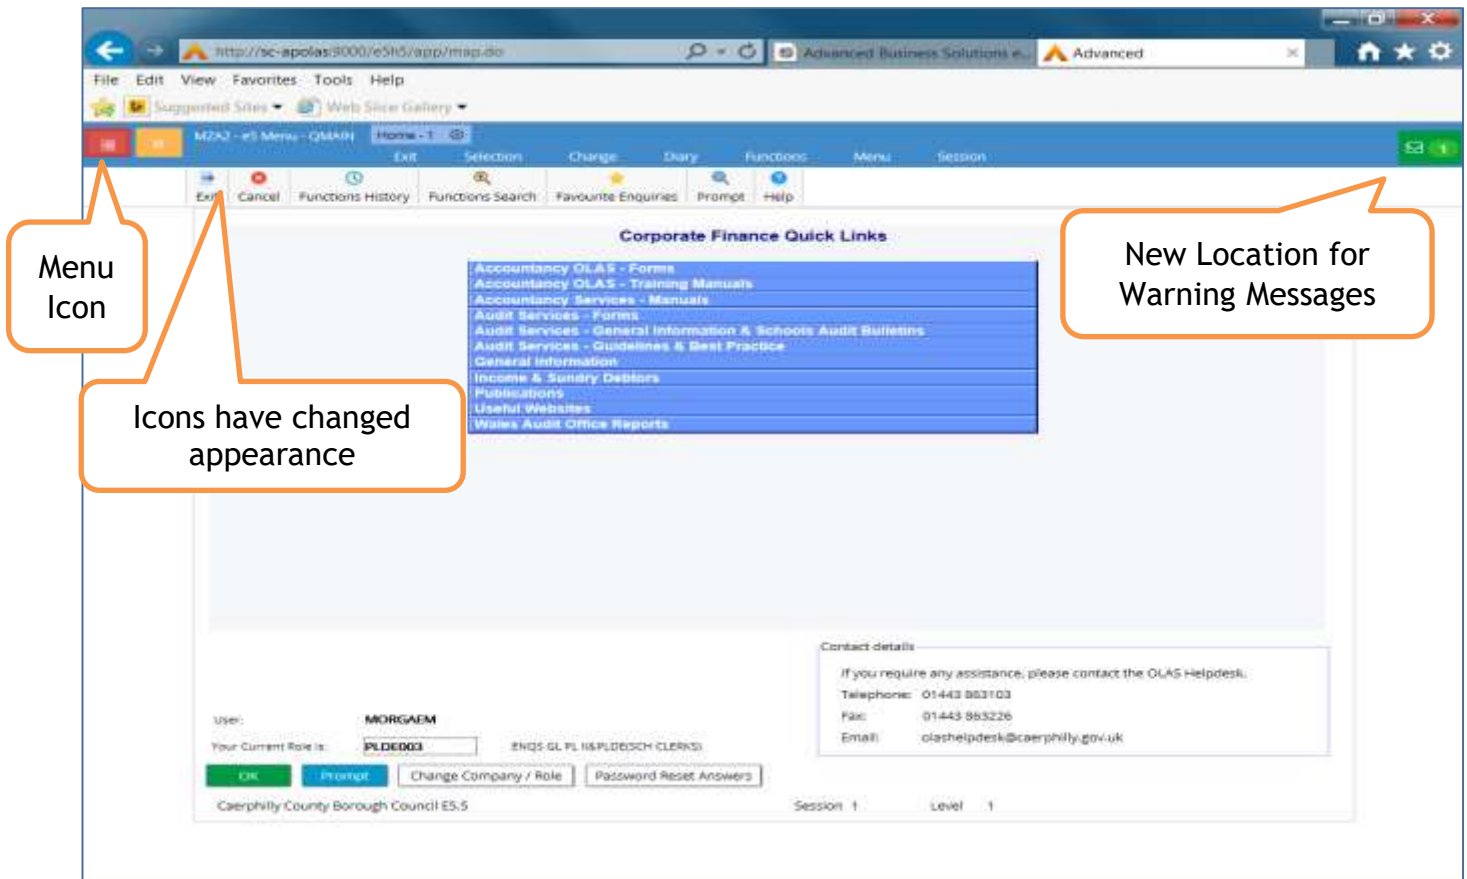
http://sc-apolas:9000/e5h5/app/map.do
Advanced Business Solutions e...
Advanced

File Edit View Favorites Tools Help
Suggested Sites Web Slice Gallery

MZA2 - e5 Menu - QMAIN Home - 1
Exit Selection Change Diary Functions Menu Session

Exit Cancel Functions History Functions Search Favourite Enquiries Prompt Help

Menu Icon

Icons have changed appearance

New Location for Warning Messages

Corporate Finance Quick Links

Accountancy OLAS - Forms
Accountancy OLAS - Training Manuals
Accountancy Services - Manuals
Audit Services - Forms
Audit Services - General Information & Schools Audit Bulletins
Audit Services - Guidelines & Best Practice
General Information
Income & Sundry Debtors
Publications
Useful Websites
Wales Audit Office Reports

Contact details
If you require any assistance, please contact the OLAS Helpdesk.
Telephone: 01443 863103
Fax: 01443 863226
Email: olashelpdesk@caerphilly.gov.uk

User: MORGAEM
Your Current Role is: PLDE003 ENQS GL PL IL&PLDE(SCH CLERKS)

OK Prompt Change Company / Role Password Reset Answers

Caerphilly County Borough Council E5.5 Session 1 Level 1